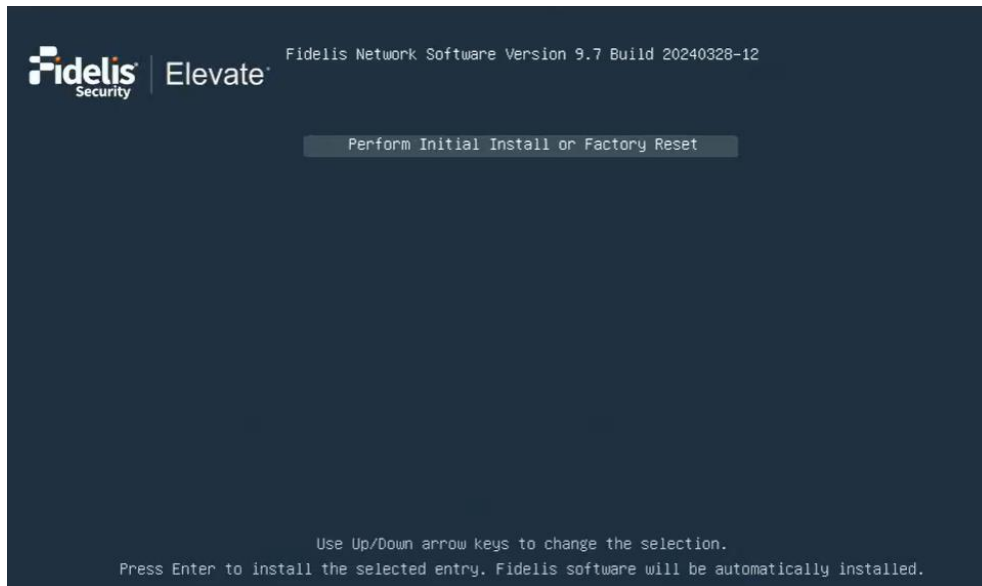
Fidelis Security | Elevate

Fidelis Network Software Version 9.7 Build 20240328-12

Perform Initial Install or Factory Reset

Use Up/Down arrow keys to change the selection.
Press Enter to install the selected entry. Fidelis software will be automatically installed.